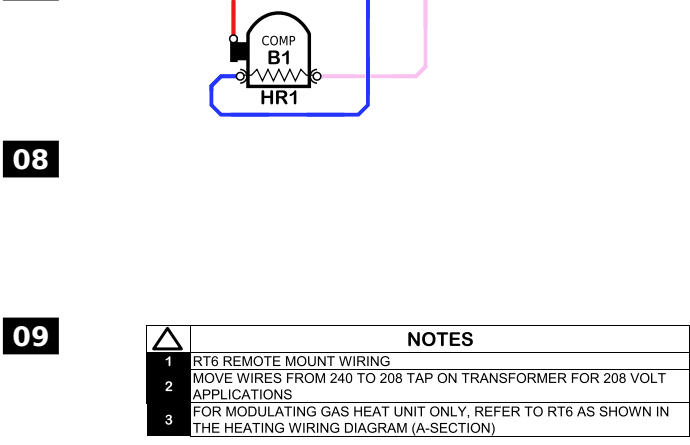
COMP
B1
HR1

08

09

| △ | NOTES |
|---|---|
| 1 | RT6 REMOTE MOUNT WIRING |
| 2 | MOVE WIRES FROM 240 TO 208 TAP ON TRANSFORMER FOR 208 VOLT APPLICATIONS |
| 3 | FOR MODULATING GAS HEAT UNIT ONLY, REFER TO RT6 AS SHOWN IN THE HEATING WIRING DIAGRAM (A-SECTION) |